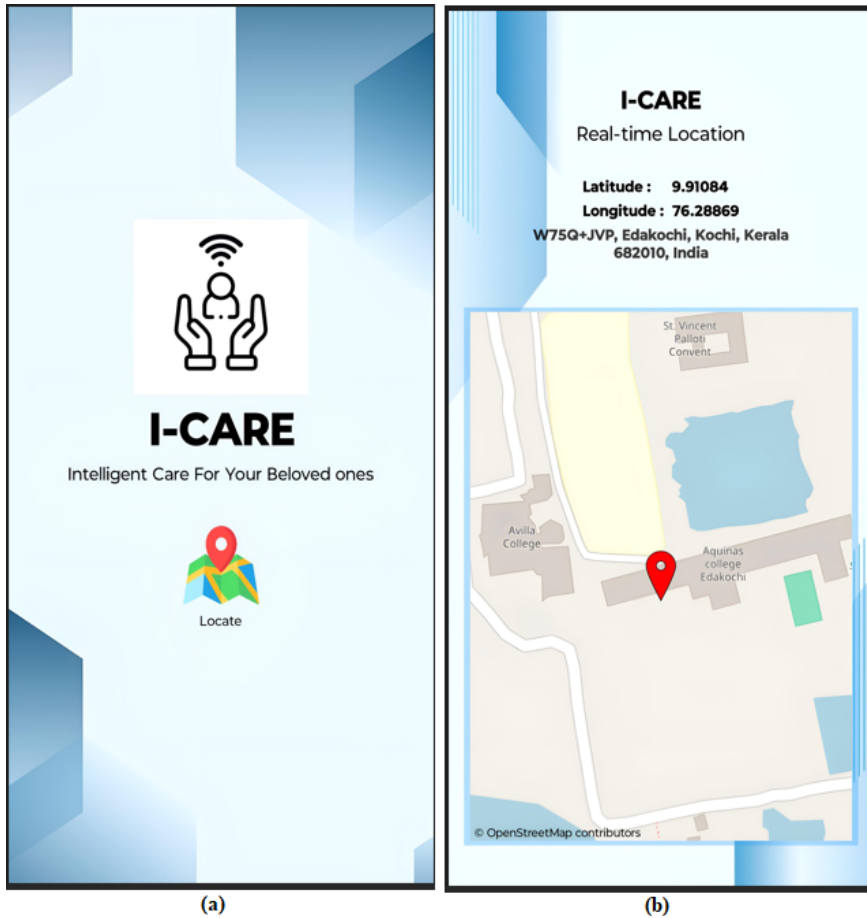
I-CARE

Intelligent Care For Your Beloved ones

Locate

(a)

I-CARE

Real-time Location

Latitude : 9.91084

Longitude : 76.28869

W75Q+JVP, Edakochi, Kochi, Kerala 682010, India

St. Vincent Palloti Convent

Avilla College

Aquinas college Edakochi

© OpenStreetMap contributors

(b)